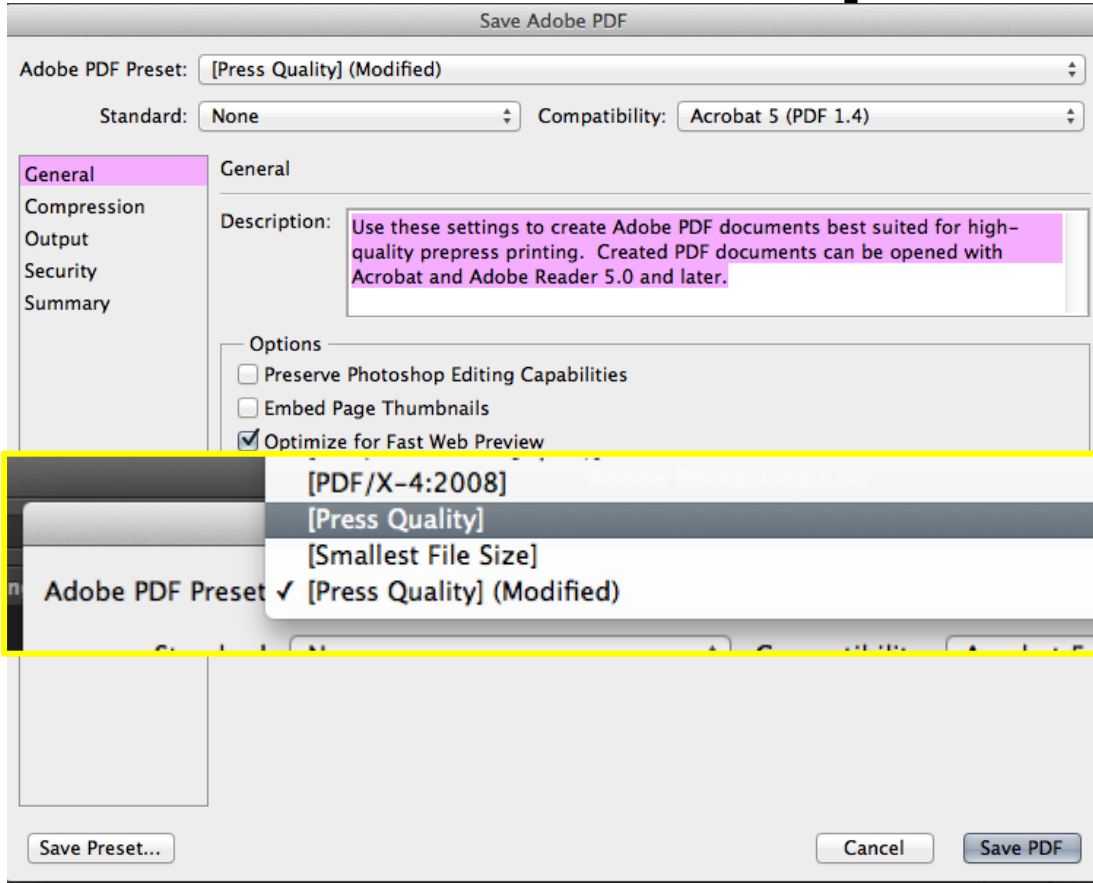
Save Adobe PDF

Adobe PDF Preset: [Press Quality] (Modified)

Standard: None

Compatibility: Acrobat 5 (PDF 1.4)

General
Compression
Output
Security
Summary

General

Description: Use these settings to create Adobe PDF documents best suited for high-quality prepress printing. Created PDF documents can be opened with Acrobat and Adobe Reader 5.0 and later.

Options
Preserve Photoshop Editing Capabilities
Embed Page Thumbnails
Optimize for Fast Web Preview

Adobe PDF Preset
[PDF/X-4:2008]
[Press Quality]
[Smallest File Size]
✓ [Press Quality] (Modified)

Save Preset...

Cancel

Save PDF